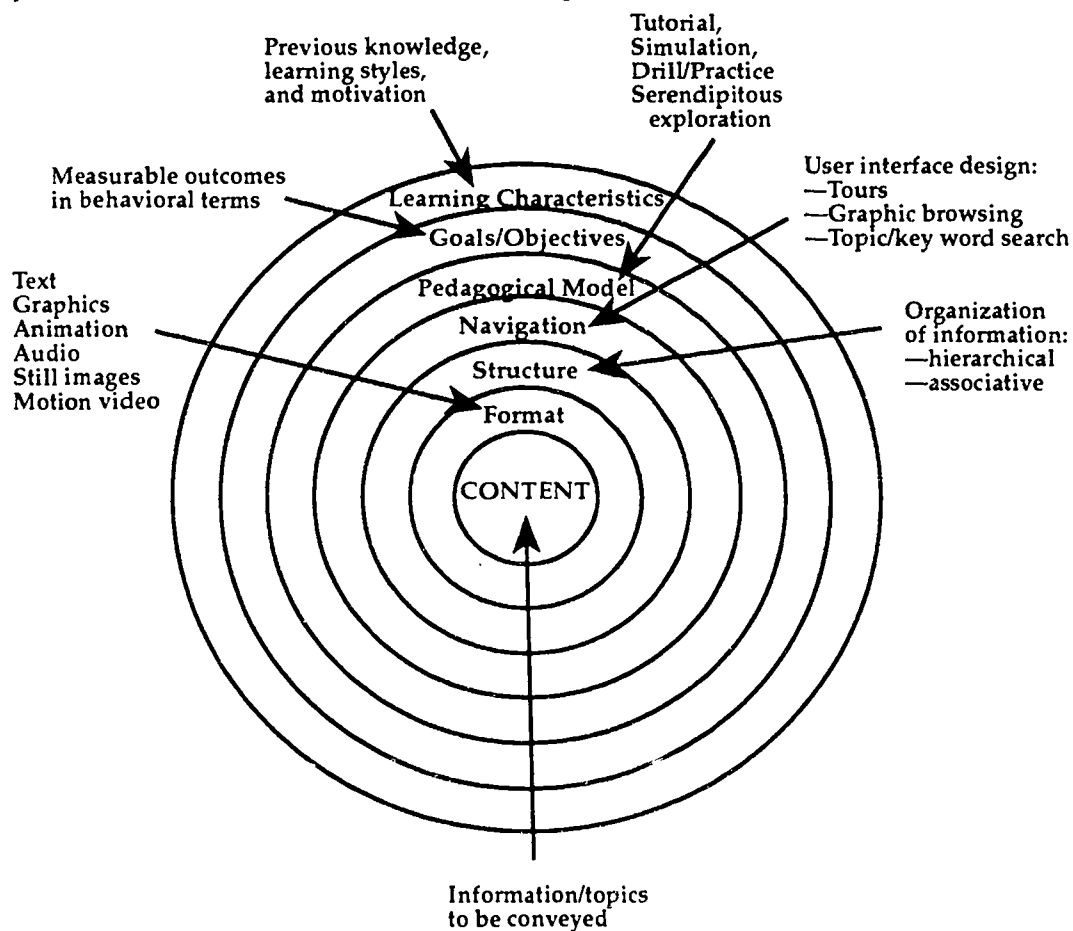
Previous knowledge, learning styles, and motivation

Tutorial, Simulation, Drill/Practice Serendipitous exploration

Measurable outcomes in behavioral terms

User interface design:
—Tours
—Graphic browsing
—Topic/key word search

Learning Characteristics

Goals/Objectives

Pedagogical Model

Navigation

Structure

Format

CONTENT

Text
Graphics
Animation
Audio
Still images
Motion video

Organization of information:
—hierarchical
—associative

Information/topics to be conveyed